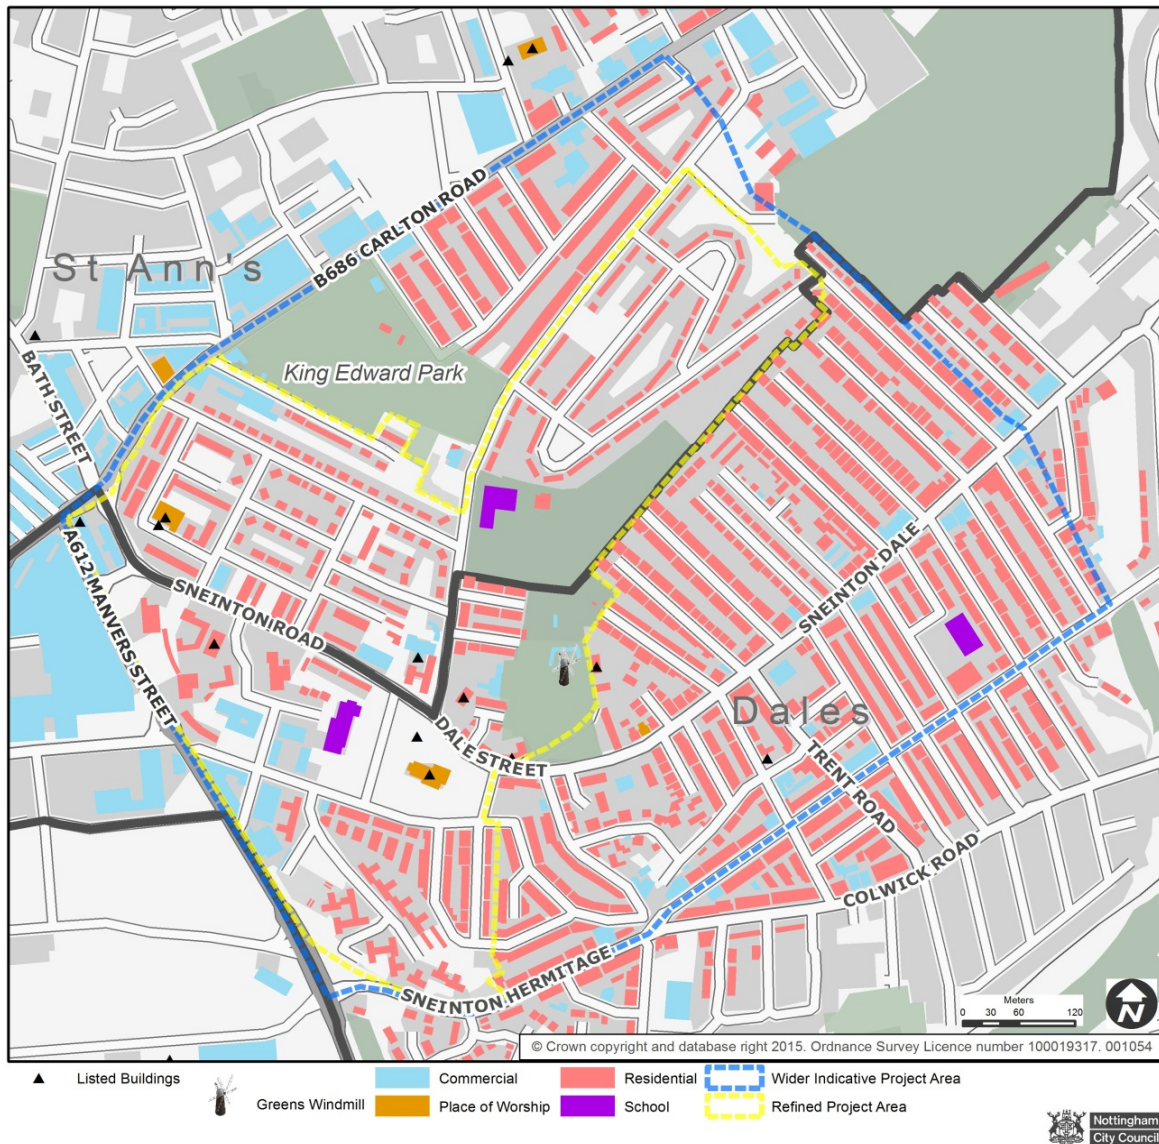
St Ann's

B686 CARLTON ROAD

King Edward Park

BATH STREET

A612 MANVERS STREET

SNEINTON ROAD

DALE STREET

SNEINTON DALE

Dales

TRENT ROAD

COLWICK ROAD

SNEINTON HERMITAGE

Meters
0 30 60 120

N

© Crown copyright and database right 2015. Ordnance Survey Licence number 100019317. 001054

Listed Buildings
Greens Windmill
Commercial
Place of Worship
Residential
School
Wider Indicative Project Area
Refined Project Area

Nottingham City Council